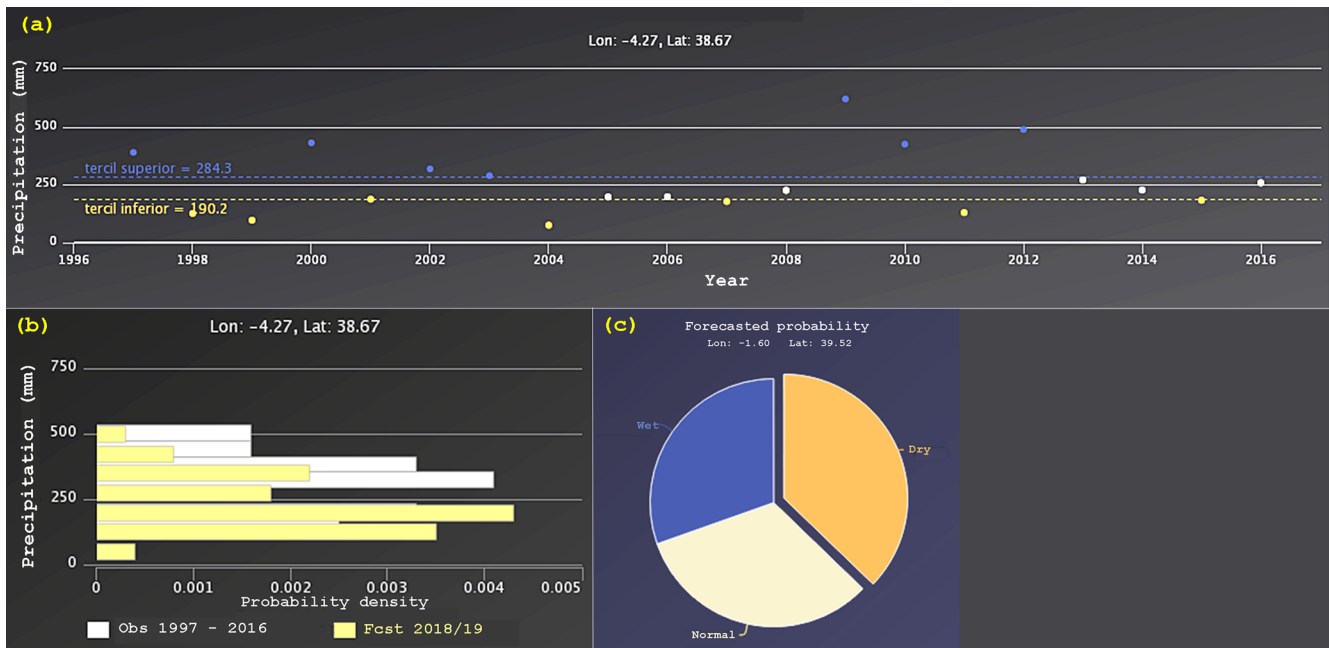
(a)

Lon: -4.27, Lat: 38.67

Precipitation (mm)

750
500
250
0

tercil superior = 284.3
tercil inferior = 190.2

1996 1998 2000 2002 2004 2006 2008 2010 2012 2014 2016

Year

(b)

Lon: -4.27, Lat: 38.67

Precipitation (mm)

750
500
250
0

0 0.001 0.002 0.003 0.004 0.005

Probability density

Obs 1997 - 2016
Fcst 2018/19

(c)

Forecasted probability

Lon: -1.60 Lat: 39.52

Wet
Dry
Normal